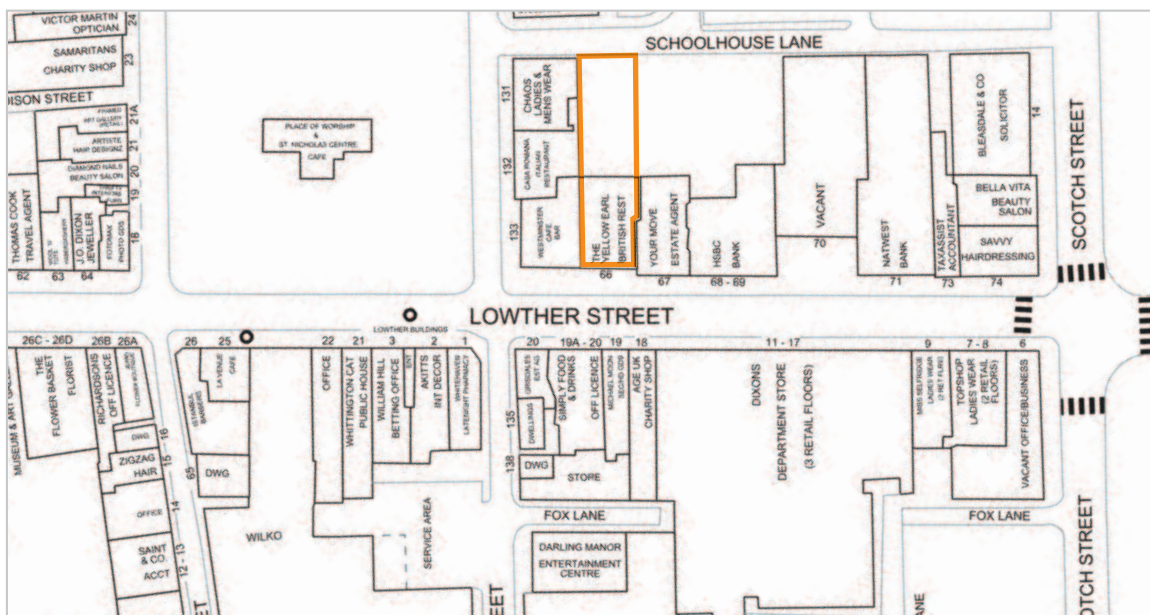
VICTOR MARTIN OPTICIAN 24
SAMARITANS CHARITY SHOP 23
DISON STREET
FRAMED ART GALLERY 21A
ARTISTE HAIR DESIGNZ 21
DIAMOND NAILS BEAUTY SALON 20
19
18
THOMAS COOK TRAVEL AGENT
J.O. DIXON JEWELLER
FOTOMAX PHOTO GDS
62 63 64
PLACE OF WORSHIP & ST. NICHOLAS CENTRE CAFE
SCHOOLHOUSE LANE
131 CHAOS LADIES & MENS WEAR
132 CASA ROMANA ITALIAN RESTAURANT
133 WESTMINSTER CAFE BAR
THE YELLOW EARL BRITISH REST
66
YOUR MOVE ESTATE AGENT
67
HSBC BANK
68 - 69
VACANT
70
NATWEST BANK
71
TAXASSIST ACCOUNTANT
73
BLEASDALE & CO SOLICITOR
14
BELLA VITA BEAUTY SALON
SAVVY HAIRDRESSING
74
SCOTCH STREET
LOWTHER STREET
LOWTHER BUILDINGS
26C - 26D
THE FLOWER BASKET FLORIST
26B
RICHARDSONS OFF LICENCE
26A
MUSEUM & ART GAL
26 25
LA VENUE CAFE
22 21 3 2 1
OFFICE
WHITTINGTON CAT PUBLIC HOUSE
WILLIAM HILL BETTING OFFICE
AKITTS INT DECOR
WHITEHAVEN LATESIGHT PHARMACY
DWG
ZIGZAG HAIR
16 15
OFFICE 14
65
DWG
SAINT & CO. ACCT
12 - 13
WILKO
SERVICE AREA
20 19A - 20 19 18
135
DWELLINGS
SIMPLY FOOD & DRINKS
OFF LICENCE
MICHAEL MOON SECOND GDS
AGE UK CHARITY SHOP
138
DWG
STORE
11 - 17
DIXONS DEPARTMENT STORE (3 RETAIL FLOORS)
9
MISS SELFRIDGE LADIES WEAR
7 - 8
TOPSHOP LADIES WEAR (2 RETAIL FLOORS)
6
VACANT OFFICE/BUSINESS
FOX LANE
FOX LANE
DARLING MANOR ENTERTAINMENT CENTRE
SCOTCH STREET